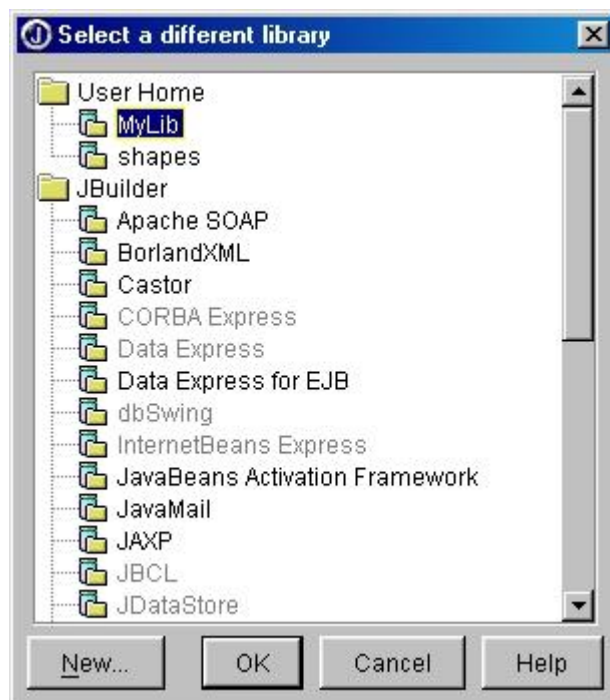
Select a different library

User Home
MyLib
shapes
JBuilder
Apache SOAP
BorlandXML
Castor
CORBA Express
Data Express
Data Express for EJB
dbSwing
InternetBeans Express
JavaBeans Activation Framework
JavaMail
JAXP
JBCL
JDataStore

New...
OK
Cancel
Help